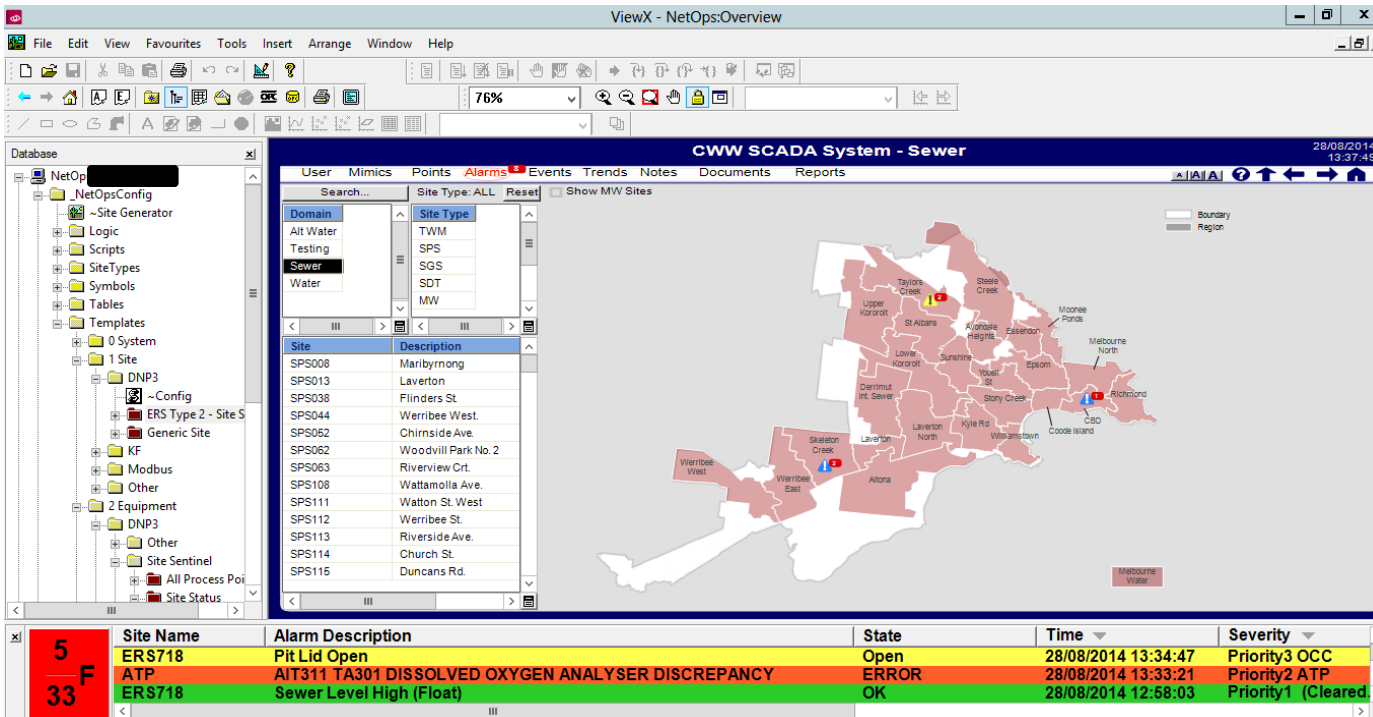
ViewX - NetOps:Overview

File Edit View Favourites Tools Insert Arrange Window Help

76%

Database

NetOp
_NetOpsConfig
~Site Generator
Logic
Scripts
SiteTypes
Symbols
Tables
Templates
0 System
1 Site
DNP3
~Config
ERS Type 2 - Site S
Generic Site
KF
Modbus
Other
2 Equipment
DNP3
Other
Site Sentinel
All Process Poi
Site Status

CWW SCADA System - Sewer

28/08/2014
13:37:49

User Mimics Points Alarms 8 Events Trends Notes Documents Reports

Search... Site Type: ALL Reset Show MW Sites

| Domain |
|---|
| Alt Water |
| Testing |
| Sewer |
| Water |

| Site Type |
|---|
| TWM |
| SPS |
| SGS |
| SDT |
| MW |

| Site | Description |
|---|---|
| SPS008 | Maribyrnong |
| SPS013 | Laverton |
| SPS038 | Flinders St. |
| SPS044 | Werribee West. |
| SPS052 | Chirnside Ave. |
| SPS062 | Woodvill Park No. 2 |
| SPS063 | Riverview Crt. |
| SPS108 | Wattamolla Ave. |
| SPS111 | Watton St. West |
| SPS112 | Werribee St. |
| SPS113 | Riverside Ave. |
| SPS114 | Church St. |
| SPS115 | Duncans Rd. |

Boundary
Region

Taylors Creek
Steele Creek
Upper Kororoit
St Albans
Avondale Heights
Essendon
Moonee Ponds
Melbourne North
Lower Kororoit
Sunshine
Epsom
Yousef St
Richmond
Derrimut Int. Sewer
Stony Creek
CBD
Laverton North
Kyle Rd
Williamstown
Coode Island
Skeleton Creek
Laverton
Werribee West
Werribee East
Altona
Melbourne Water

5
F
33

| Site Name | Alarm Description | State | Time | Severity |
|---|---|---|---|---|
| ERS718 | Pit Lid Open | Open | 28/08/2014 13:34:47 | Priority3 OCC |
| ATP | AIT311 TA301 DISSOLVED OXYGEN ANALYSER DISCREPANCY | ERROR | 28/08/2014 13:33:21 | Priority2 ATP |
| ERS718 | Sewer Level High (Float) | OK | 28/08/2014 12:58:03 | Priority1 (Cleared. |